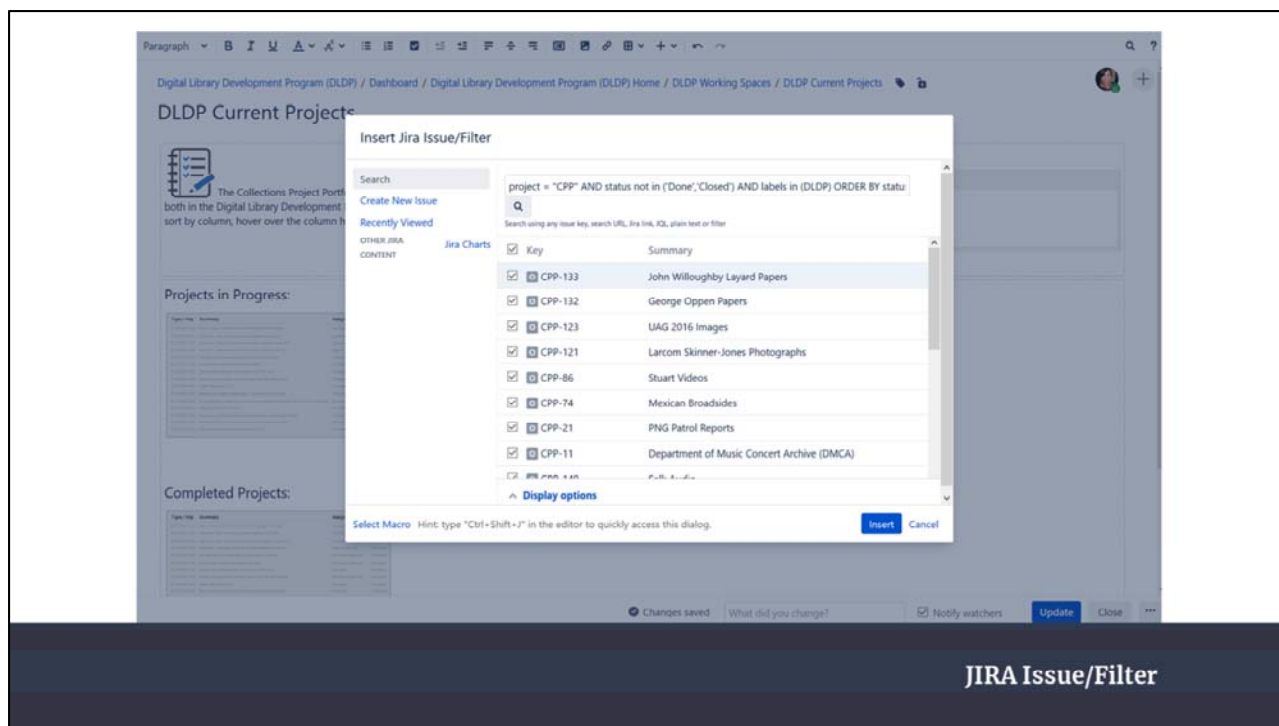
Paragraph B I U A

Digital Library Development Program (DLDP) / Dashboard / Digital Library Development Program (DLDP) Home / DLDP Working Spaces / DLDP Current Projects

DLDP Current Projects

The Collections Project Portf both in the Digital Library Development sort by column, hover over the column h

Projects in Progress:

Completed Projects:

Insert Jira Issue/Filter

Search
Create New Issue
Recently Viewed
OTHER JIRA CONTENT
Jira Charts

project = "CPP" AND status not in ('Done','Closed') AND labels in (DLDP) ORDER BY statu

Search using any issue key, search URL, Jira link, JQL, plain text or filter

| Key | Summary |
|---|---|
| CPP-133 | John Willoughby Layard Papers |
| CPP-132 | George Oppen Papers |
| CPP-123 | UAG 2016 Images |
| CPP-121 | Larcom Skinner-Jones Photographs |
| CPP-86 | Stuart Videos |
| CPP-74 | Mexican Broadsides |
| CPP-21 | PNG Patrol Reports |
| CPP-11 | Department of Music Concert Archive (DMCA) |
| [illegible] | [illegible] |

Display options

Select Macro Hint: type "Ctrl+Shift+J" in the editor to quickly access this dialog.

Insert Cancel

Changes saved What did you change? Notify watchers Update Close

JIRA Issue/Filter